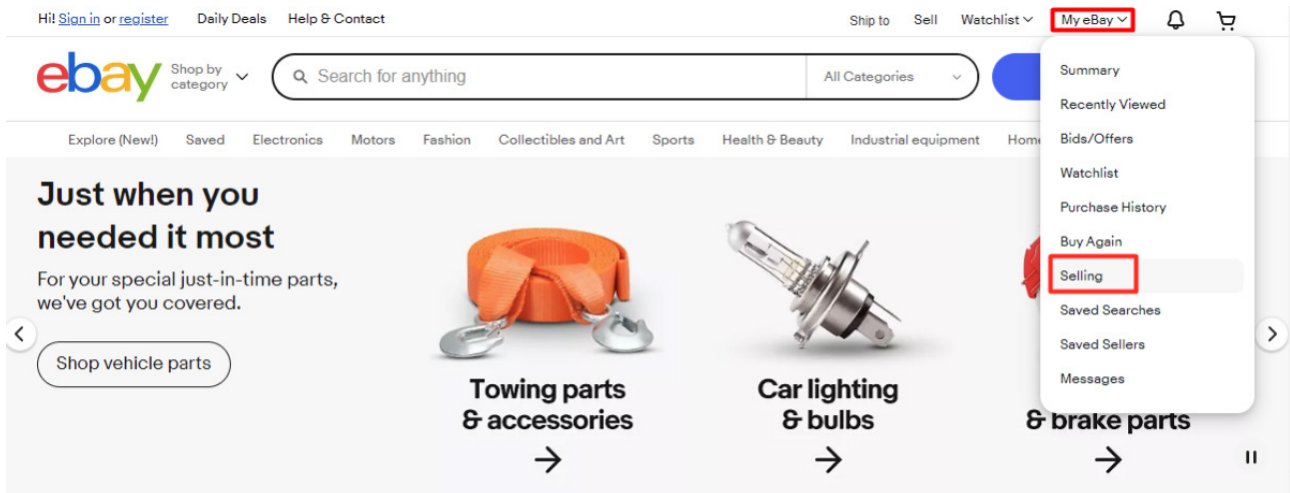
Hi! Sign in or register Daily Deals Help & Contact

Ship to Sell Watchlist My eBay

ebay Shop by category

Search for anything All Categories

Summary
Recently Viewed
Bids/Offers
Watchlist
Purchase History
Buy Again
Selling
Saved Searches
Saved Sellers
Messages

Explore (New!) Saved Electronics Motors Fashion Collectibles and Art Sports Health & Beauty Industrial equipment Home

Just when you needed it most

For your special just-in-time parts, we've got you covered.

Shop vehicle parts

Towing parts & accessories

Car lighting & bulbs

& brake parts